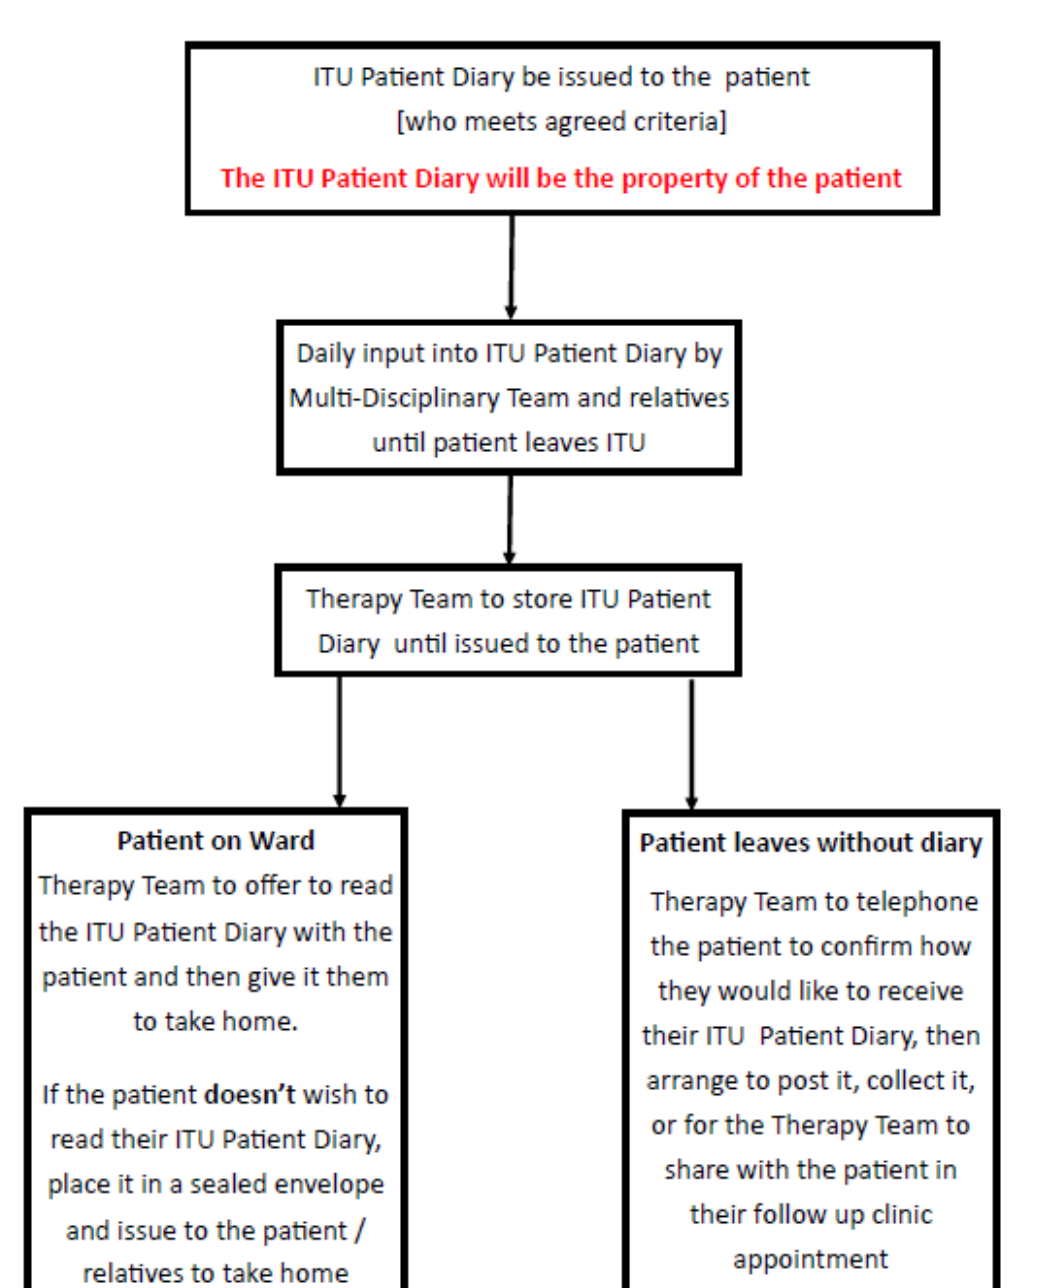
ITU Patient Diary be issued to the patient [who meets agreed criteria]

The ITU Patient Diary will be the property of the patient

Daily input into ITU Patient Diary by Multi-Disciplinary Team and relatives until patient leaves ITU

Therapy Team to store ITU Patient Diary until issued to the patient

**Patient on Ward**
Therapy Team to offer to read the ITU Patient Diary with the patient and then give it them to take home.

If the patient **doesn't** wish to read their ITU Patient Diary, place it in a sealed envelope and issue to the patient / relatives to take home

**Patient leaves without diary**
Therapy Team to telephone the patient to confirm how they would like to receive their ITU Patient Diary, then arrange to post it, collect it, or for the Therapy Team to share with the patient in their follow up clinic appointment